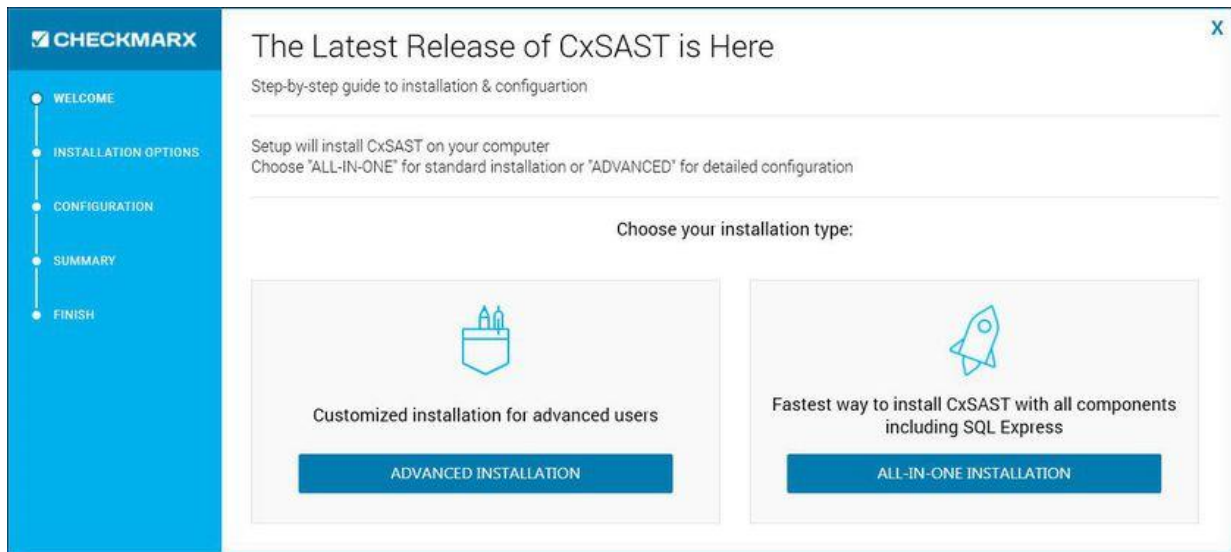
CHECKMARX

WELCOME

INSTALLATION OPTIONS

CONFIGURATION

SUMMARY

FINISH

X

The Latest Release of CxSAST is Here

Step-by-step guide to installation & configuartion

Setup will install CxSAST on your computer
Choose "ALL-IN-ONE" for standard installation or "ADVANCED" for detailed configuration

Choose your installation type:

Customized installation for advanced users

ADVANCED INSTALLATION

Fastest way to install CxSAST with all components including SQL Express

ALL-IN-ONE INSTALLATION